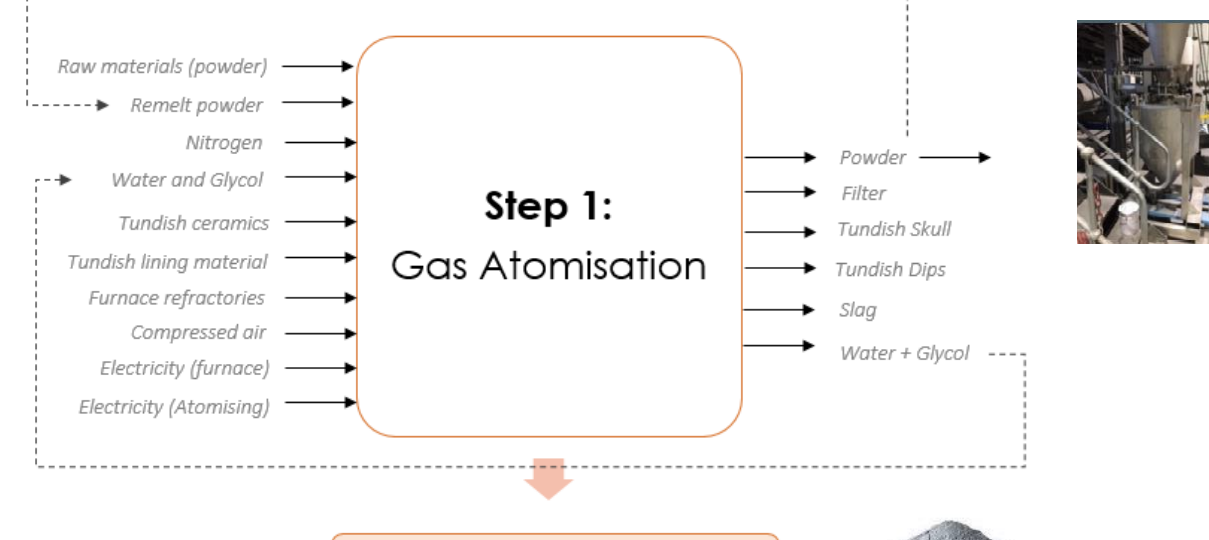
Raw materials (powder)
Remelt powder
Nitrogen
Water and Glycol
Tundish ceramics
Tundish lining material
Furnace refractories
Compressed air
Electricity (furnace)
Electricity (Atomising)

**Step 1:**
Gas Atomisation

Powder
Filter
Tundish Skull
Tundish Dips
Slag
Water + Glycol